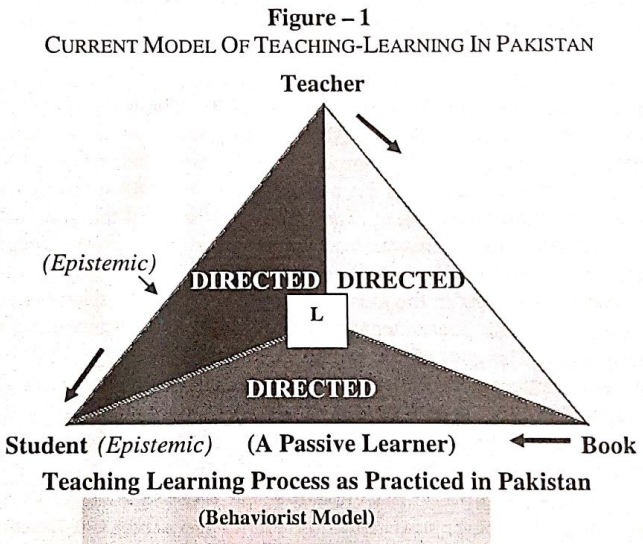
Figure – 1
CURRENT MODEL OF TEACHING-LEARNING IN PAKISTAN

Teacher

(Epistemic)

DIRECTED DIRECTED

L

DIRECTED

Student (Epistemic) (A Passive Learner) Book

Teaching Learning Process as Practiced in Pakistan

(Behaviorist Model)